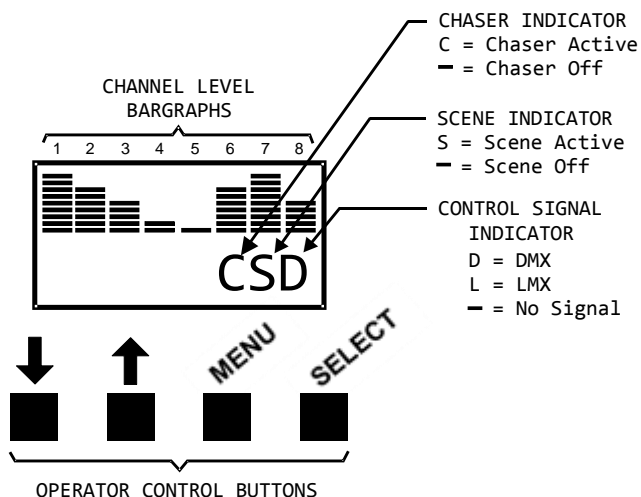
CHANNEL LEVEL BARGRAPHS

1 2 3 4 5 6 7 8

CSD

CHASER INDICATOR
C = Chaser Active
━ = Chaser Off

SCENE INDICATOR
S = Scene Active
━ = Scene Off

CONTROL SIGNAL INDICATOR
D = DMX
L = LMX
━ = No Signal

MENU SELECT

OPERATOR CONTROL BUTTONS